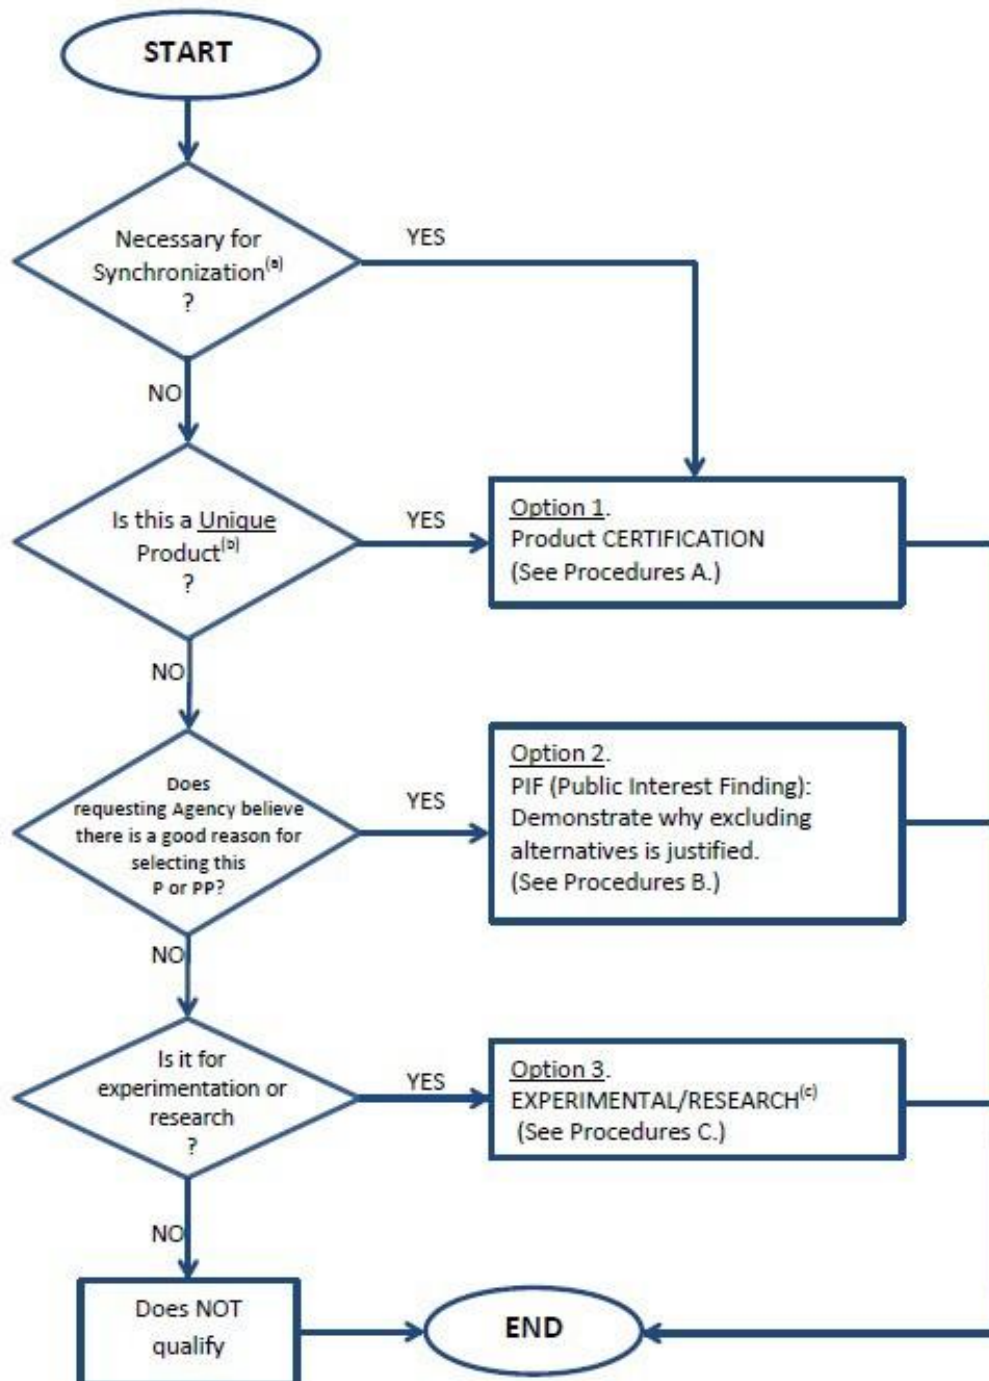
START

Necessary for Synchronization$^{(a)}$ ?

YES

NO

Is this a Unique Product$^{(b)}$ ?

YES

Option 1.
Product CERTIFICATION
(See Procedures A.)

NO

Does requesting Agency believe there is a good reason for selecting this P or PP?

YES

Option 2.
PIF (Public Interest Finding):
Demonstrate why excluding alternatives is justified.
(See Procedures B.)

NO

Is it for experimentation or research ?

YES

Option 3.
EXPERIMENTAL/RESEARCH$^{(c)}$
(See Procedures C.)

NO

Does NOT qualify

END